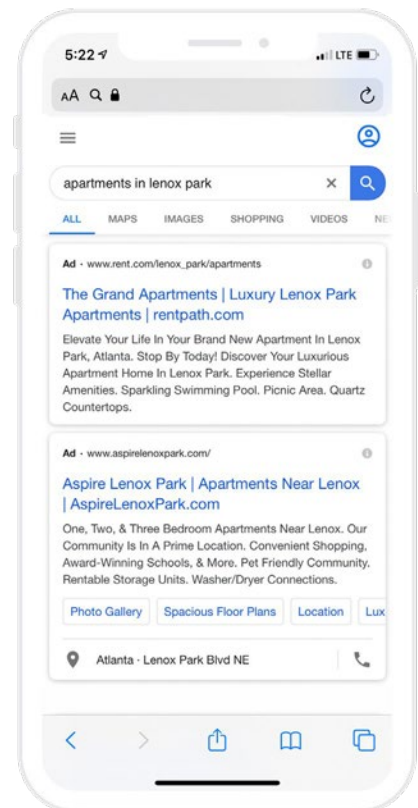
5:22

LTE

AA

apartments in lenox park

ALL MAPS IMAGES SHOPPING VIDEOS NE

Ad · www.rent.com/lenox_park/apartments

The Grand Apartments | Luxury Lenox Park Apartments | rentpath.com

Elevate Your Life In Your Brand New Apartment In Lenox Park, Atlanta. Stop By Today! Discover Your Luxurious Apartment Home In Lenox Park. Experience Stellar Amenities. Sparkling Swimming Pool. Picnic Area. Quartz Countertops.

Ad · www.aspirelenoxpark.com/

Aspire Lenox Park | Apartments Near Lenox | AspireLenoxPark.com

One, Two, & Three Bedroom Apartments Near Lenox. Our Community Is In A Prime Location. Convenient Shopping, Award-Winning Schools, & More. Pet Friendly Community. Rentable Storage Units. Washer/Dryer Connections.

Photo Gallery Spacious Floor Plans Location Lux

Atlanta · Lenox Park Blvd NE